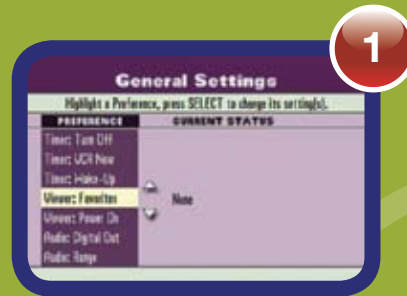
1

General Settings

Highlight a Preference, press SELECT to change its setting(s).

| PREFERENCE | CURRENT STATUS |
|---|---|
| Timer: Turn Off | |
| Timer: VCR Now | |
| Timer: Wake-Up | |
| Viewer: Favorites | None |
| Viewer: Power On | |
| Audio: Digital Out | |
| Audio: Range | |